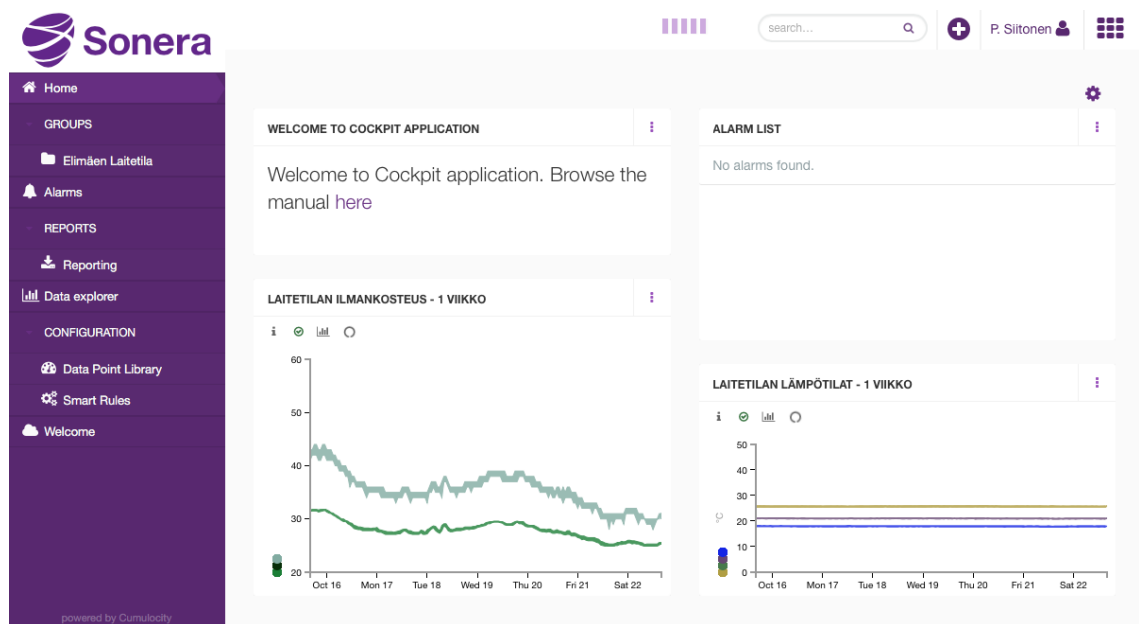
Sonera

search...

P. Siitonen

Home

GROUPS

Elimäen Laitetila

Alarms

REPORTS

Reporting

Data explorer

CONFIGURATION

Data Point Library

Smart Rules

Welcome

powered by Cumulocity

WELCOME TO COCKPIT APPLICATION

Welcome to Cockpit application. Browse the manual here

ALARM LIST

No alarms found.

LAITETILAN ILMANKOSTEUS - 1 VIIKKO

60
50
40
30
20

Oct 16 Mon 17 Tue 18 Wed 19 Thu 20 Fri 21 Sat 22

LAITETILAN LÄMPÖTILAT - 1 VIIKKO

50
40
30
20
10
0

°C

Oct 16 Mon 17 Tue 18 Wed 19 Thu 20 Fri 21 Sat 22